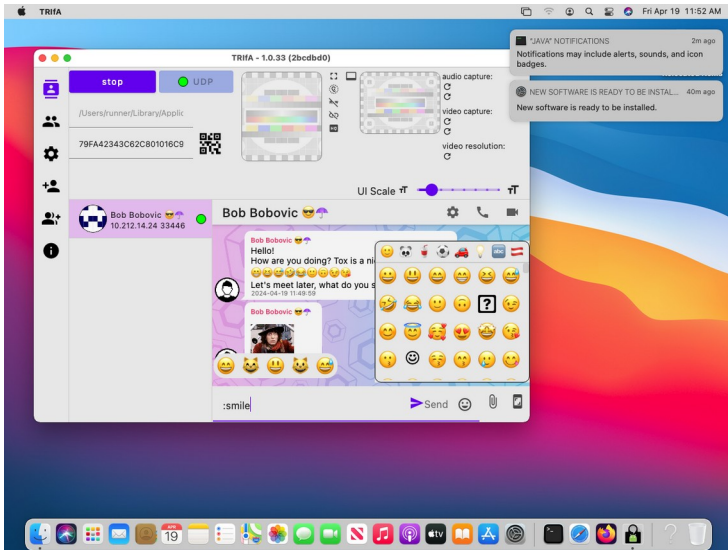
TRIfA

Fri Apr 19 11:52 AM

"JAVA" NOTIFICATIONS
2m ago
Notifications may include alerts, sounds, and icon badges.

NEW SOFTWARE IS READY TO BE INSTAL...
40m ago
New software is ready to be installed.

TRIfA - 1.0.33 (2bcdbd0)

stop

UDP

/Users/runner/Library/Applic

79FA42343C62C801016C9

audio capture:

video capture:

video resolution:

UI Scale

Bob Bobovic 😎☂️
10.212.14.24 33446

Bob Bobovic 😎☂️

Bob Bobovic 😎☂️
Hello!
How are you doing? Tox is a ni
😀😁😂🤣😃😄😅😆😉
Let's meet later, what do you s
2024-04-19 11:49:59

Bob Bobovic 😎☂️

:smile

Send

APR
19